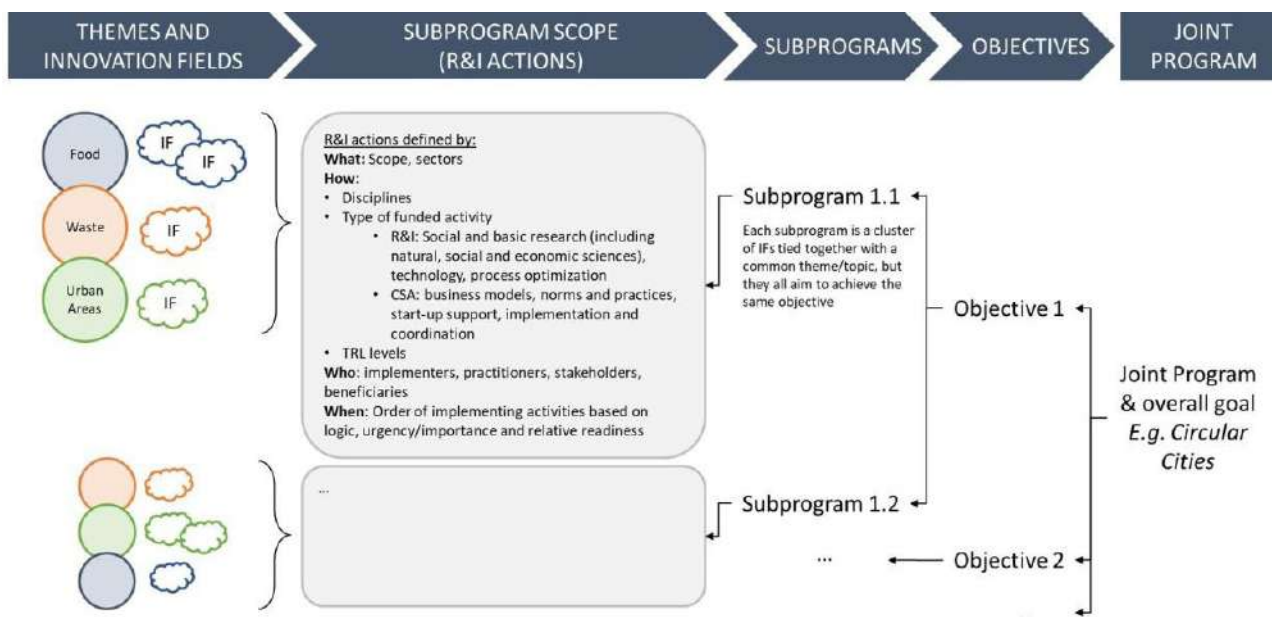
THEMES AND INNOVATION FIELDS

SUBPROGRAM SCOPE (R&I ACTIONS)

SUBPROGRAMS

OBJECTIVES

JOINT PROGRAM

Food

IF

IF

Waste

IF

Urban Areas

IF

R&I actions defined by:
**What:** Scope, sectors
**How:**
• Disciplines
• Type of funded activity
• R&I: Social and basic research (including natural, social and economic sciences), technology, process optimization
• CSA: business models, norms and practices, start-up support, implementation and coordination
• TRL levels
**Who**: implementers, practitioners, stakeholders, beneficiaries
**When**: Order of implementing activities based on logic, urgency/importance and relative readiness

...

Subprogram 1.1

Each subprogram is a cluster of IFs tied together with a common theme/topic, but they all aim to achieve the same objective

Subprogram 1.2

...

Objective 1

Objective 2

Joint Program & overall goal *E.g. Circular Cities*